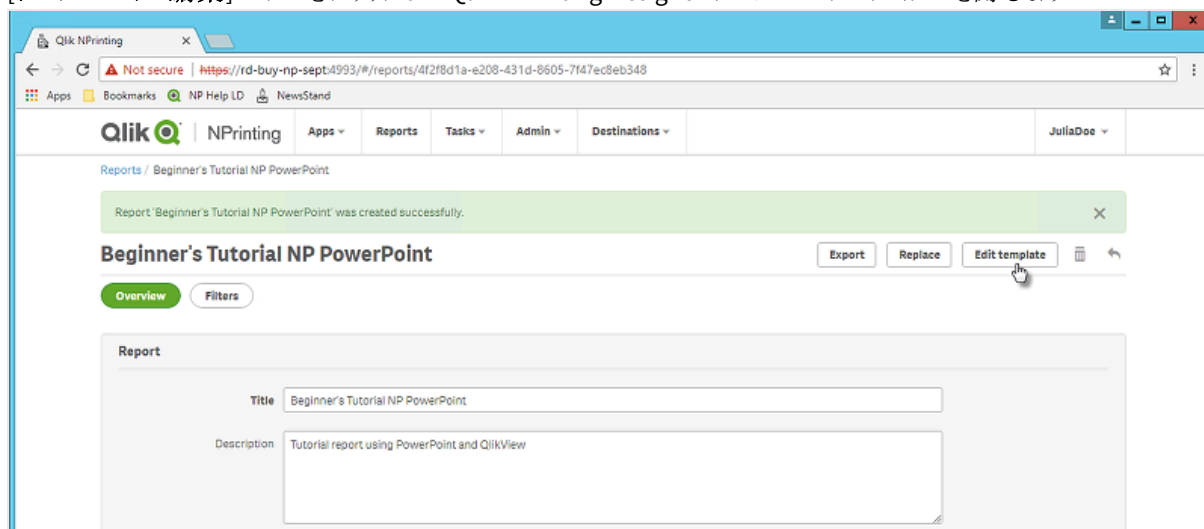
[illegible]

Qlik NPrinting ×

Not secure https://rd-buy-np-sept:4993/#/reports/4f2f8d1a-e208-431d-8605-7f47ec8eb348

Apps Bookmarks NP Help LD NewsStand

Qlik NPrinting Apps Reports Tasks Admin Destinations JuliaDoe

Reports / Beginner's Tutorial NP PowerPoint

Report 'Beginner's Tutorial NP PowerPoint' was created successfully. ×

Beginner's Tutorial NP PowerPoint

Export Replace Edit template

Overview Filters

Report

Title Beginner's Tutorial NP PowerPoint

Description Tutorial report using PowerPoint and QlikView